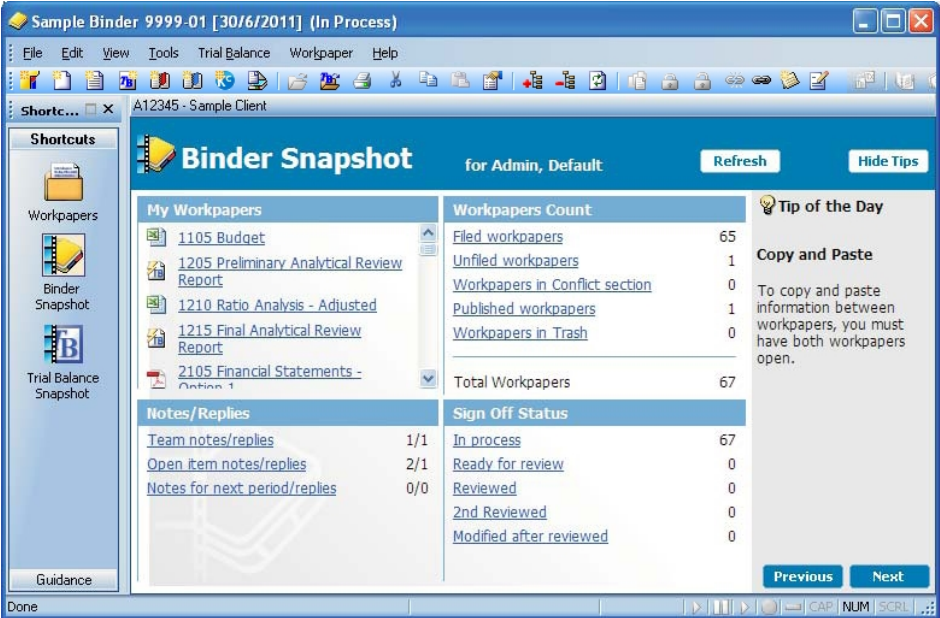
Sample Binder 9999-01 [30/6/2011] (In Process)

File Edit View Tools Trial Balance Workpaper Help

Shortc... × A12345 - Sample Client

Shortcuts

Workpapers

Binder Snapshot

Trial Balance Snapshot

Guidance

Binder Snapshot for Admin, Default Refresh Hide Tips

My Workpapers

1105 Budget

1205 Preliminary Analytical Review Report

1210 Ratio Analysis - Adjusted

1215 Final Analytical Review Report

2105 Financial Statements - Option 1

Workpapers Count

| | |
|---|---|
| Filed workpapers | 65 |
| Unfiled workpapers | 1 |
| Workpapers in Conflict section | 0 |
| Published workpapers | 1 |
| Workpapers in Trash | 0 |
| Total Workpapers | 67 |

Tip of the Day

Copy and Paste

To copy and paste information between workpapers, you must have both workpapers open.

Notes/Replies

| | |
|---|---|
| Team notes/replies | 1/1 |
| Open item notes/replies | 2/1 |
| Notes for next period/replies | 0/0 |

Sign Off Status

| | |
|---|---|
| In process | 67 |
| Ready for review | 0 |
| Reviewed | 0 |
| 2nd Reviewed | 0 |
| Modified after reviewed | 0 |

Previous Next

Done CAP NUM SCRL